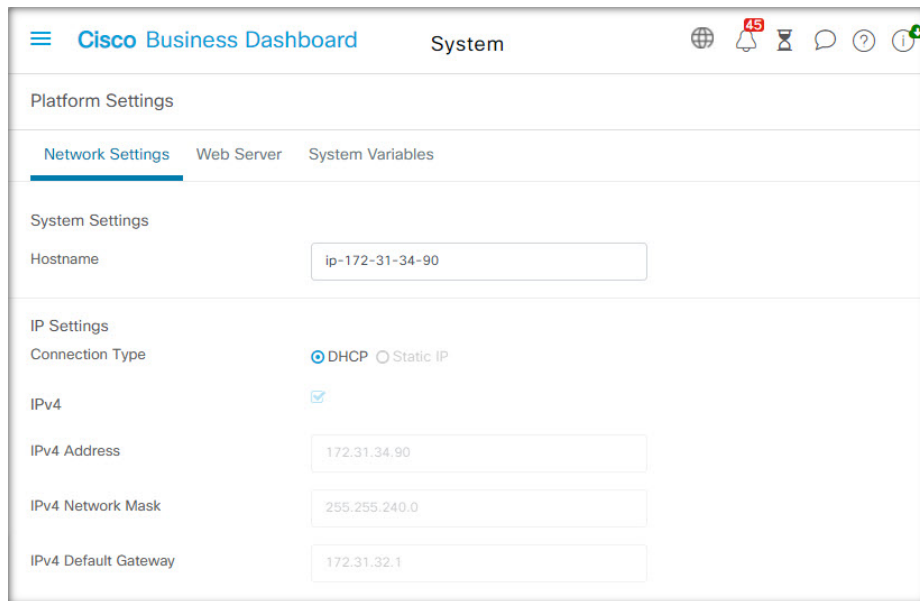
Cisco Business Dashboard System 45

Platform Settings

Network Settings Web Server System Variables

System Settings

Hostname ip-172-31-34-90

IP Settings

Connection Type DHCP Static IP

IPv4

IPv4 Address 172.31.34.90

IPv4 Network Mask 255.255.240.0

IPv4 Default Gateway 172.31.32.1